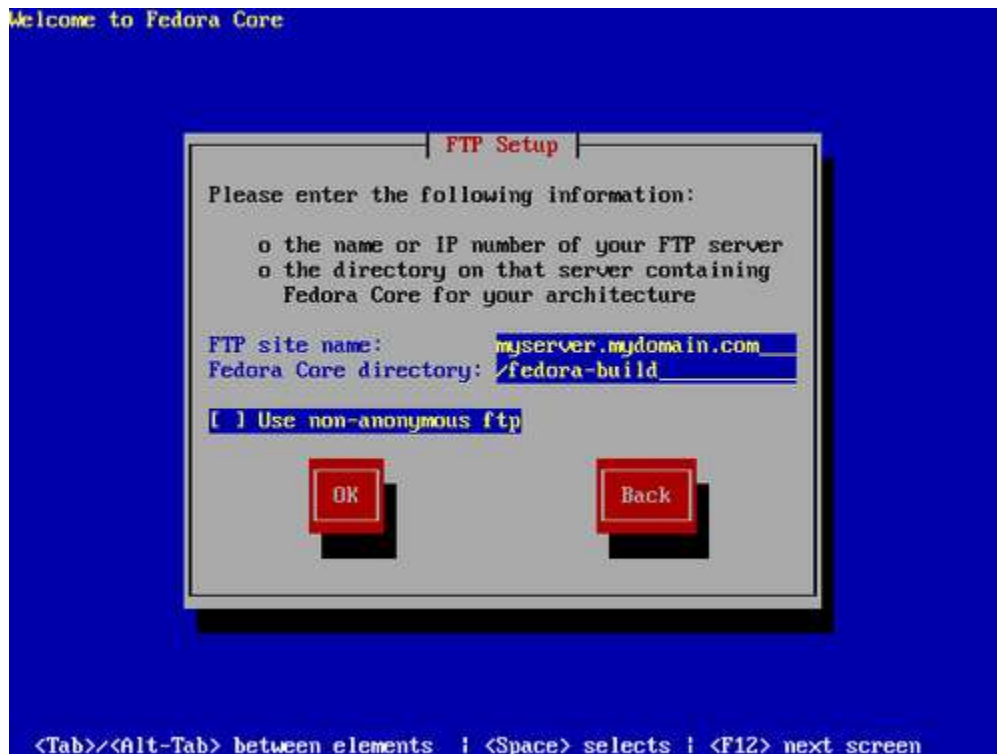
Welcome to Fedora Core

FTP Setup

Please enter the following information:

o the name or IP number of your FTP server
o the directory on that server containing Fedora Core for your architecture

FTP site name: myserver.mydomain.com
Fedora Core directory: /fedora-build

[ ] Use non-anonymous ftp

OK

Back

<Tab>/<Alt-Tab> between elements | <Space> selects | <F12> next screen